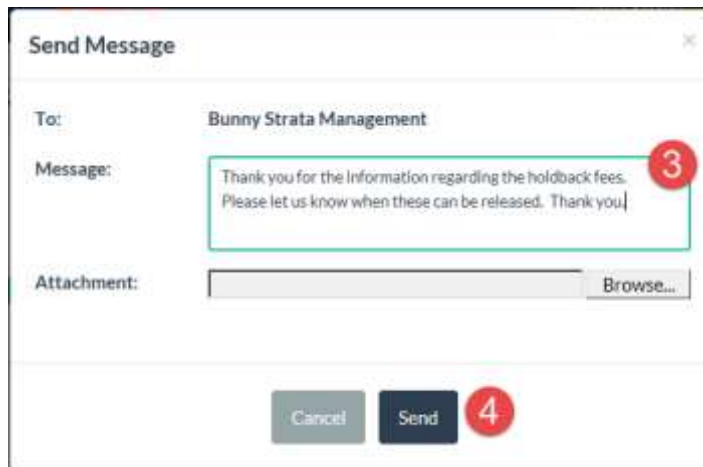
Send Message

×

To: Bunny Strata Management

Message: Thank you for the information regarding the holdback fees. Please let us know when these can be released. Thank you.

3

Attachment: Browse...

Cancel Send

4